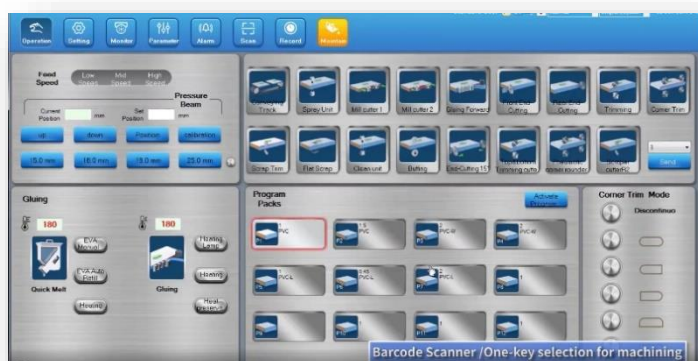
Operation Getting Monitor Parameter Alarm Scan Recent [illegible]

Feed Speed Low Mid High

Pressure Beam

Current Position mm Set Position mm

up down Position calibration

15.0 mm 18.5 mm 19.0 mm 23.0 mm

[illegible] Track Spray Unit Mill cutter 1 Mill cutter 2 Gluing Forward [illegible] Cutting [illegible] Cutting Trimming Corner Trim

Scrap Trim Flat Scrap Clean unit Buffing End-Cutting 15 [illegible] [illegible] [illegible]

Send

Gluing

180

180

EVA Manual

EVA Auto Refill

Quick Melt

Heating

Gluing

Heating Large

Heating

Heat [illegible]

Program Packs

Activate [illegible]

PVC

PVC

PVC

PVC

PVC

PVC

PVC

Corner Trim Mode

Discontinuo

Barcode Scanner /One-key selection for machining